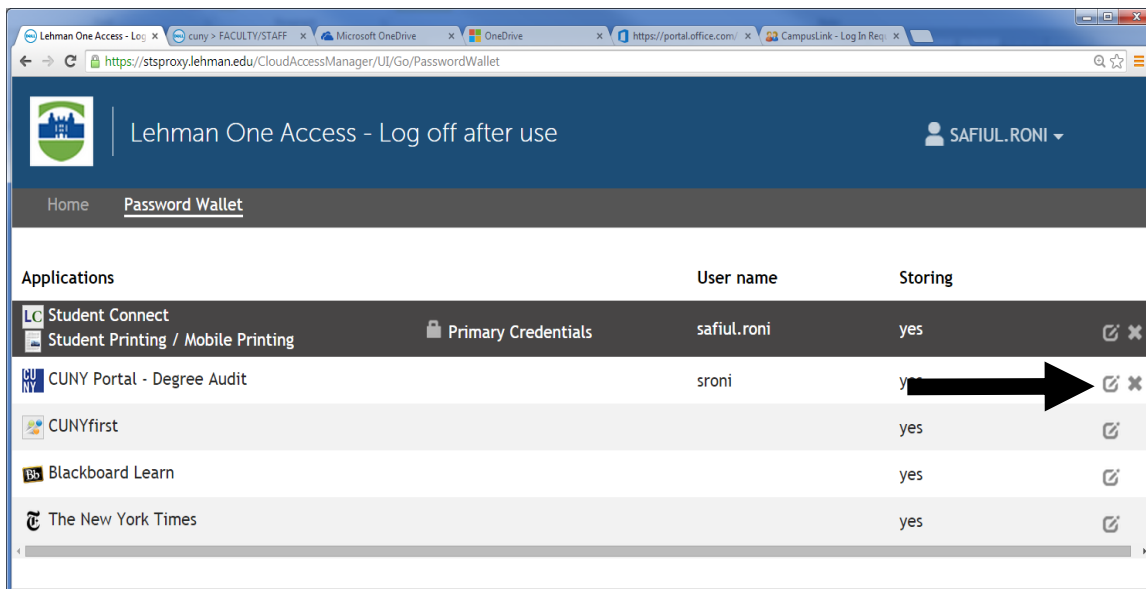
Lehman One Access - Log ×
cuny > FACULTY/STAFF ×
Microsoft OneDrive ×
OneDrive ×
https://portal.office.com/ ×
CampusLink - Log In Req ×

https://stsproxy.lehman.edu/CloudAccessManager/UI/Go/PasswordWallet

Lehman One Access - Log off after use

SAFIUL.RONI

Home
Password Wallet

| Applications | | User name | Storing |
|---|---|---|---|
| LC Student Connect Student Printing / Mobile Printing | Primary Credentials | safiul.roni | yes |
| CUNY Portal - Degree Audit | | sroni | yes |
| CUNYfirst | | | yes |
| Bb Blackboard Learn | | | yes |
| The New York Times | | | yes |